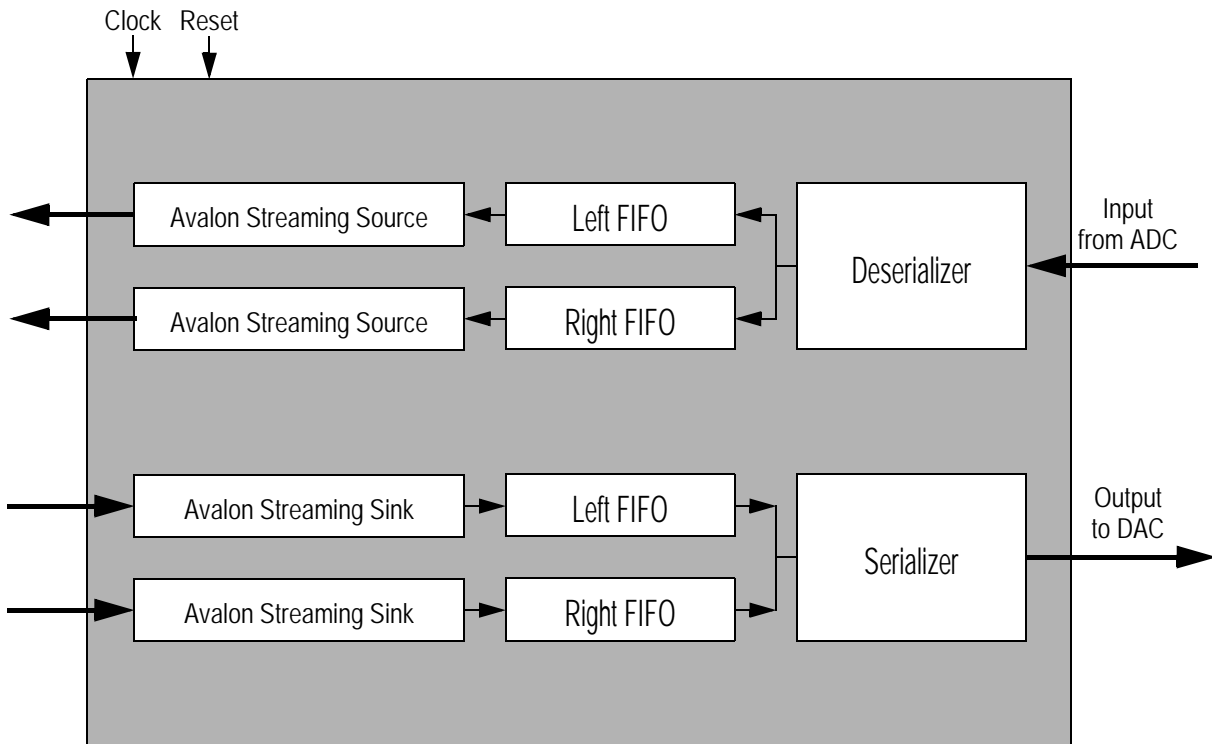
Clock Reset

Avalon Streaming Source

Left FIFO

Input from ADC

Deserializer

Avalon Streaming Source

Right FIFO

Avalon Streaming Sink

Left FIFO

Output to DAC

Serializer

Avalon Streaming Sink

Right FIFO